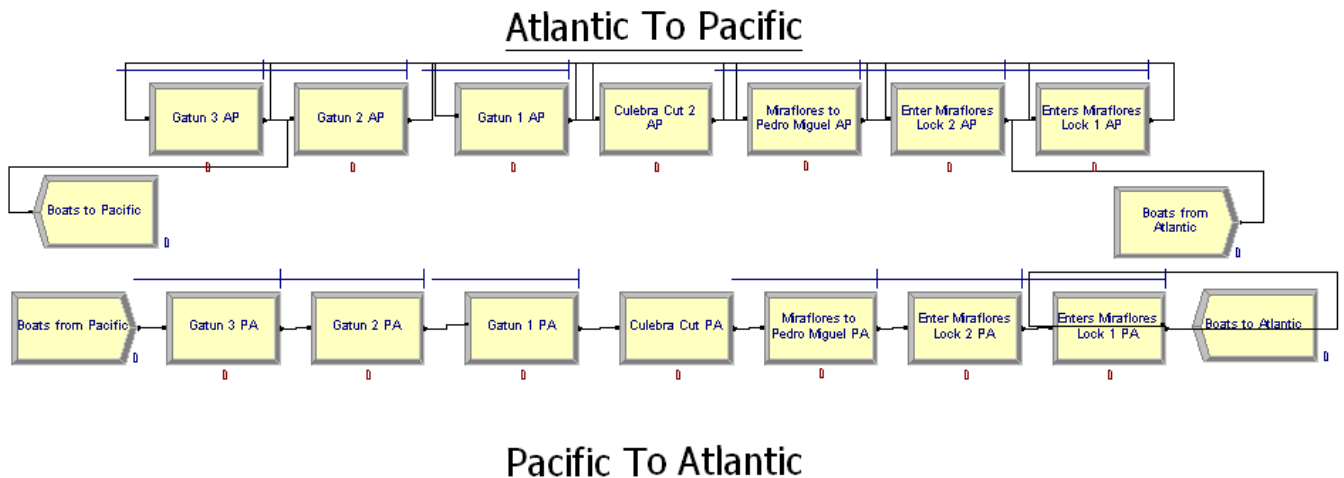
Atlantic To Pacific

Gatun 3 AP
0

Gatun 2 AP
0

Gatun 1 AP
0

Culebra Cut 2 AP
0

Miraflores to Pedro Miguel AP
0

Enter Miraflores Lock 2 AP
0

Enters Miraflores Lock 1 AP
0

Boats to Pacific
0

Boats from Atlantic
0

Boats from Pacific
0

Gatun 3 PA
0

Gatun 2 PA
0

Gatun 1 PA
0

Culebra Cut PA
0

Miraflores to Pedro Miguel PA
0

Enter Miraflores Lock 2 PA
0

Enters Miraflores Lock 1 PA
0

Boats to Atlantic
0

Pacific To Atlantic